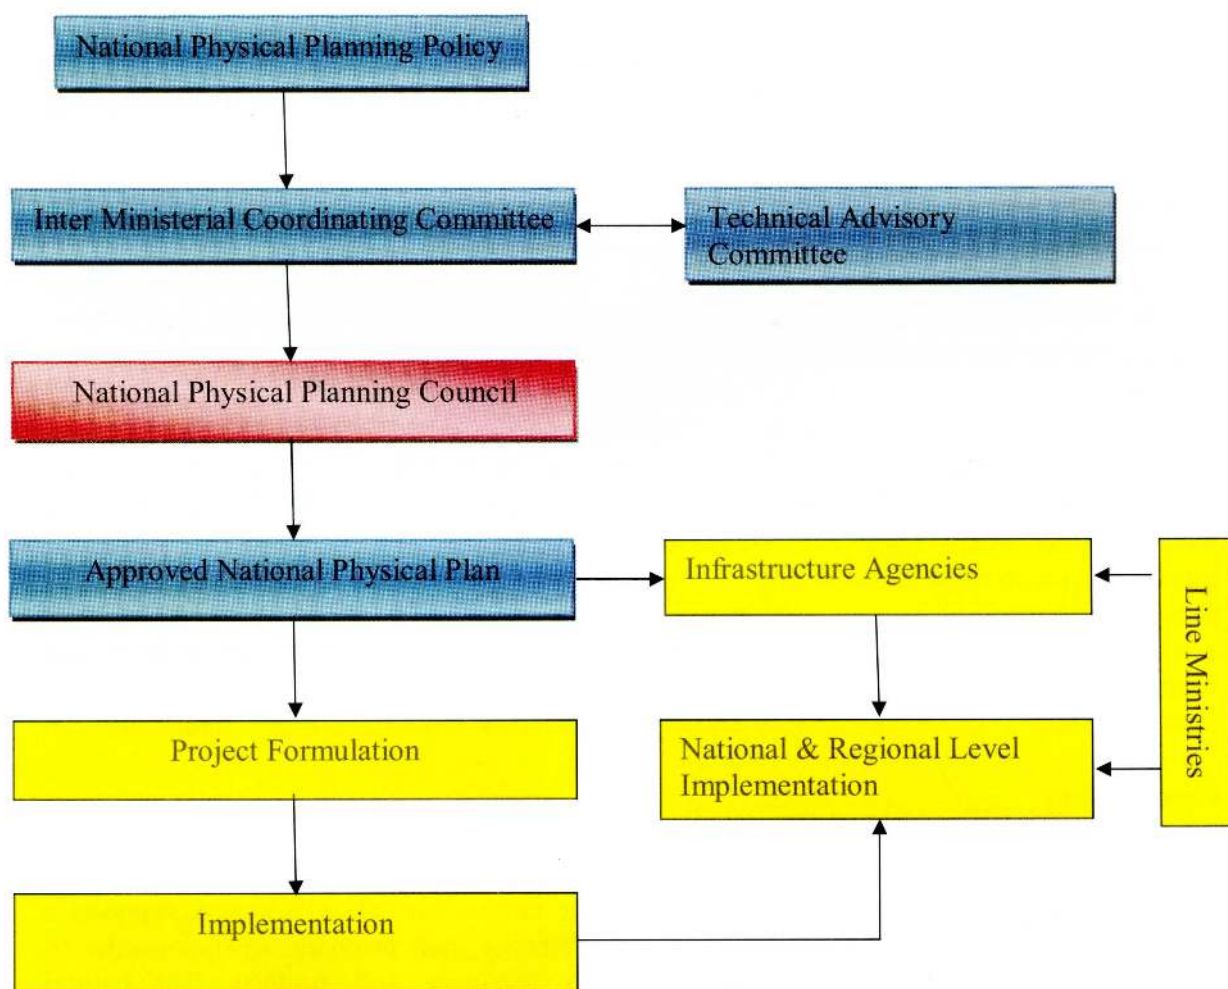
National Physical Planning Policy

Inter Ministerial Coordinating Committee

Technical Advisory Committee

National Physical Planning Council

Approved National Physical Plan

Infrastructure Agencies

Line Ministries

Project Formulation

National & Regional Level Implementation

Implementation